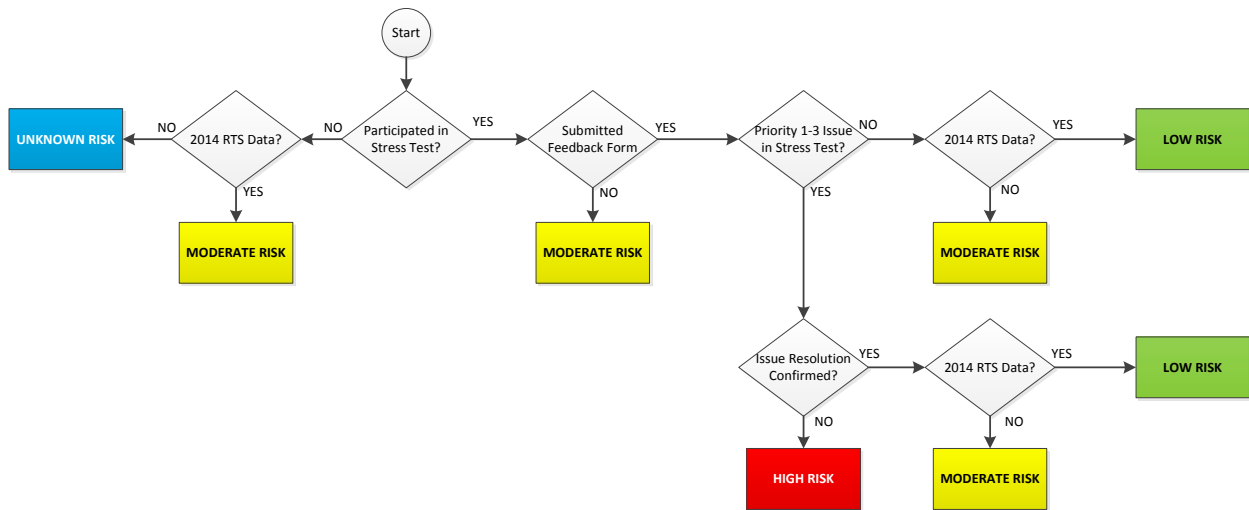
Start

Participated in Stress Test?

NO

2014 RTS Data?

NO

UNKNOWN RISK

YES

MODERATE RISK

YES

Submitted Feedback Form

NO

MODERATE RISK

YES

Priority 1-3 Issue in Stress Test?

NO

2014 RTS Data?

YES

LOW RISK

NO

MODERATE RISK

YES

Issue Resolution Confirmed?

NO

HIGH RISK

YES

2014 RTS Data?

YES

LOW RISK

NO

MODERATE RISK